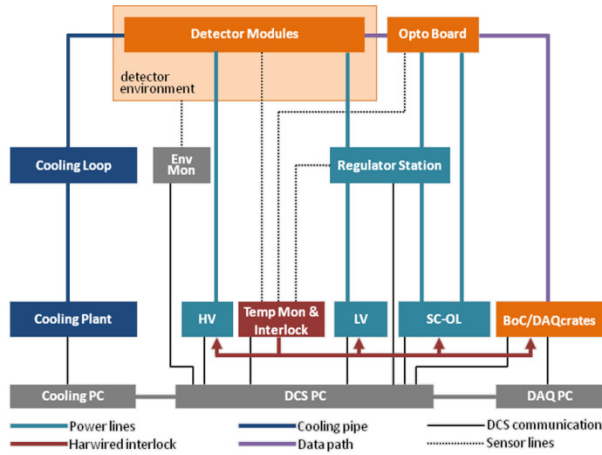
Detector Modules
Opto Board
detector environment
Cooling Loop
Env Mon
Regulator Station
Cooling Plant
HV
Temp Mon & Interlock
LV
SC-OL
BoC/DAQcrates
Cooling PC
DCS PC
DAQ PC
Power lines
Harwired interlock
Cooling pipe
Data path
DCS communication
Sensor lines